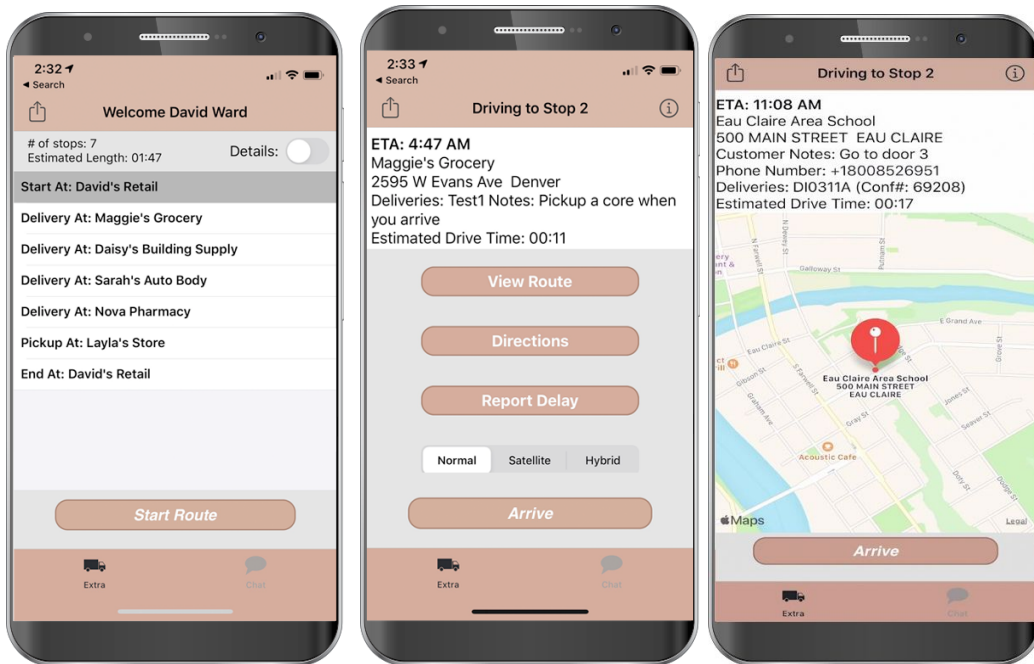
2:32
◂ Search
Welcome David Ward
# of stops: 7
Estimated Length: 01:47
Details:
Start At: David's Retail
Delivery At: Maggie's Grocery
Delivery At: Daisy's Building Supply
Delivery At: Sarah's Auto Body
Delivery At: Nova Pharmacy
Pickup At: Layla's Store
End At: David's Retail
Start Route
Extra
Chat

2:33
◂ Search
Driving to Stop 2
ETA: 4:47 AM
Maggie's Grocery
2595 W Evans Ave Denver
Deliveries: Test1 Notes: Pickup a core when you arrive
Estimated Drive Time: 00:11
View Route
Directions
Report Delay
Normal
Satellite
Hybrid
Arrive
Extra
Chat

Driving to Stop 2
ETA: 11:08 AM
Eau Claire Area School
500 MAIN STREET EAU CLAIRE
Customer Notes: Go to door 3
Phone Number: +18008526951
Deliveries: DI0311A (Conf#: 69208)
Estimated Drive Time: 00:17
Galloway St
E Grand Ave
Eau Claire St
Gibson St
Eau Claire Area School
500 MAIN STREET
EAU CLAIRE
Gray St
Jones St
Acoustic Cafe
Maps
Legal
Arrive
Extra
Chat